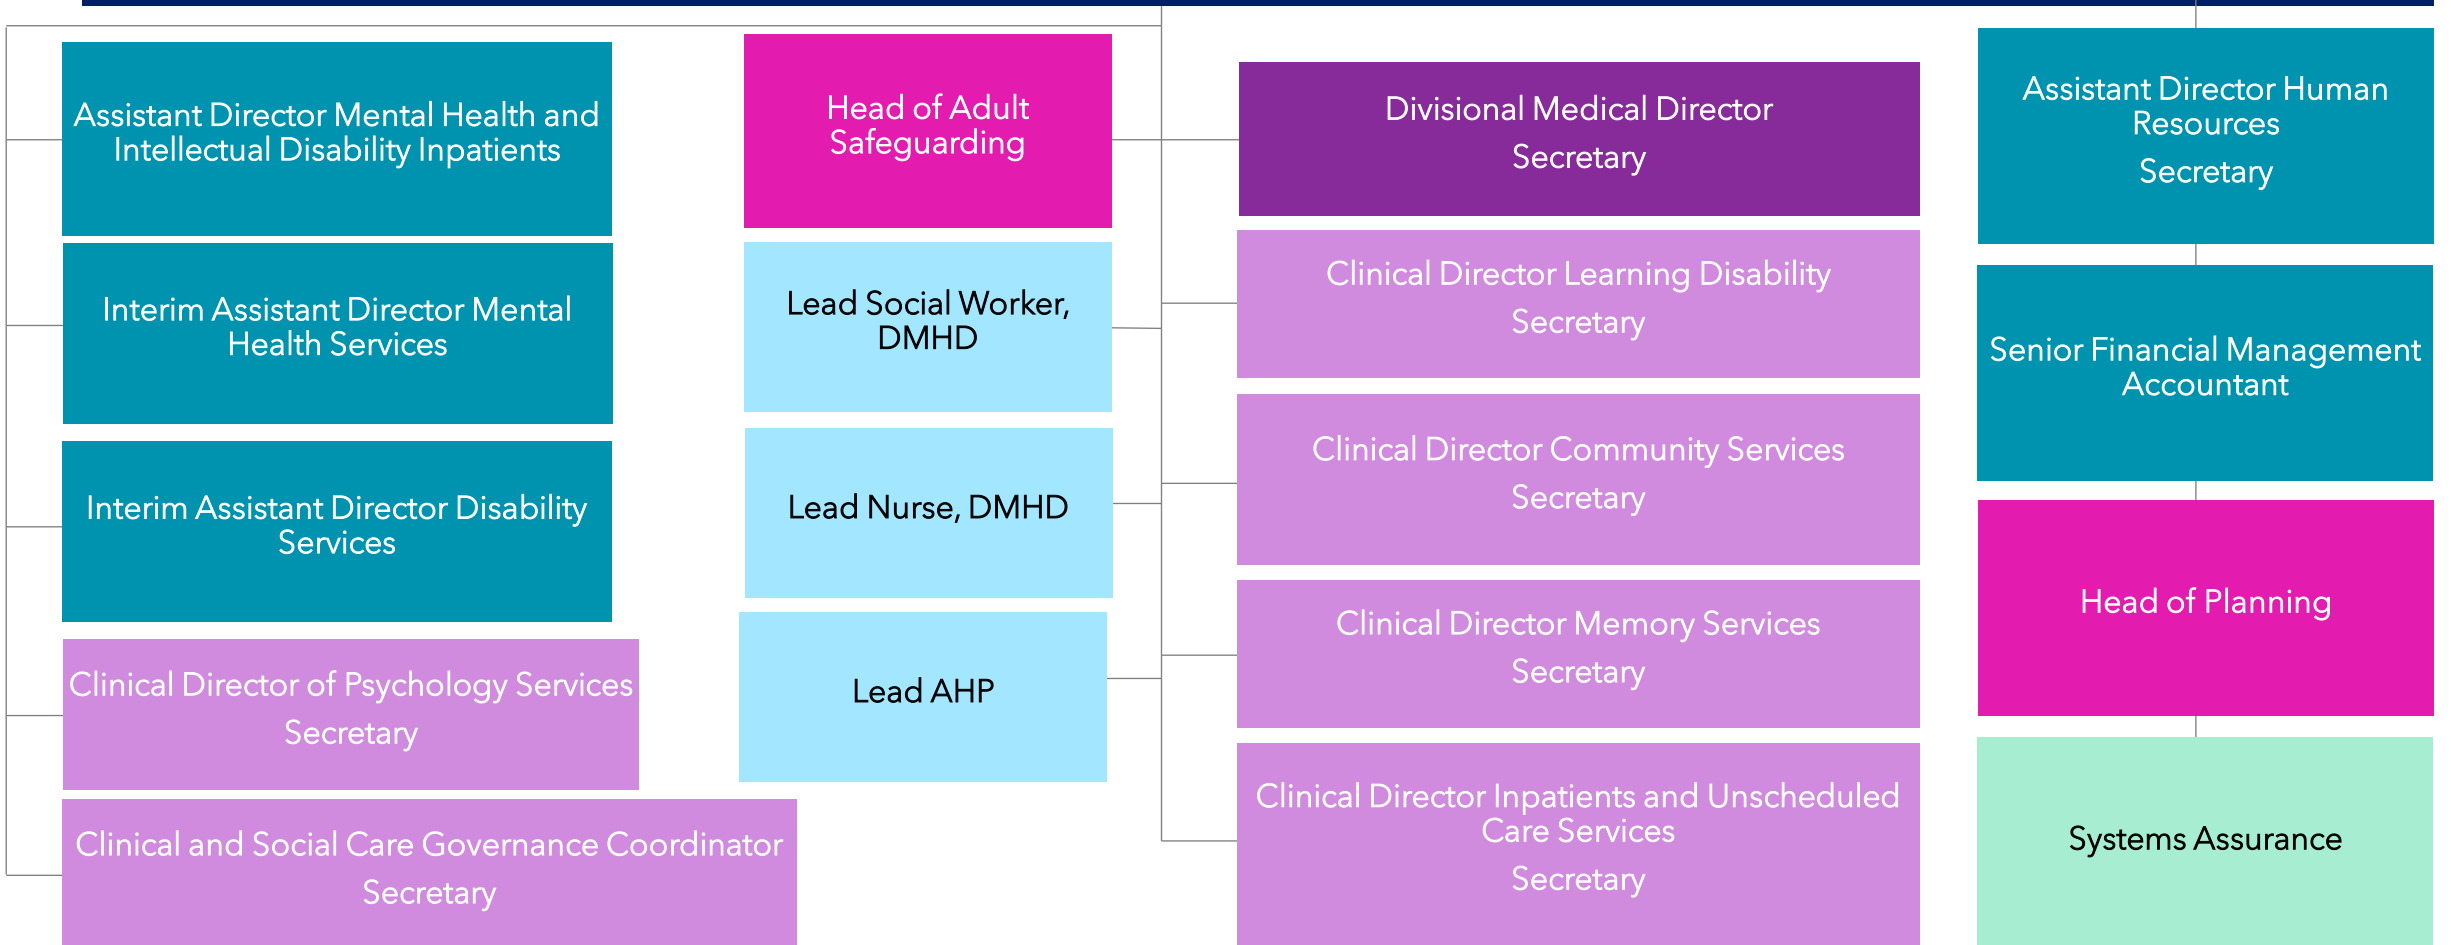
Assistant Director Mental Health and Intellectual Disability Inpatients

Interim Assistant Director Mental Health Services

Interim Assistant Director Disability Services

Clinical Director of Psychology Services
Secretary

Clinical and Social Care Governance Coordinator
Secretary

Head of Adult Safeguarding

Lead Social Worker, DMHD

Lead Nurse, DMHD

Lead AHP

Divisional Medical Director
Secretary

Clinical Director Learning Disability
Secretary

Clinical Director Community Services
Secretary

Clinical Director Memory Services
Secretary

Clinical Director Inpatients and Unscheduled Care Services
Secretary

Assistant Director Human Resources
Secretary

Senior Financial Management Accountant

Head of Planning

Systems Assurance